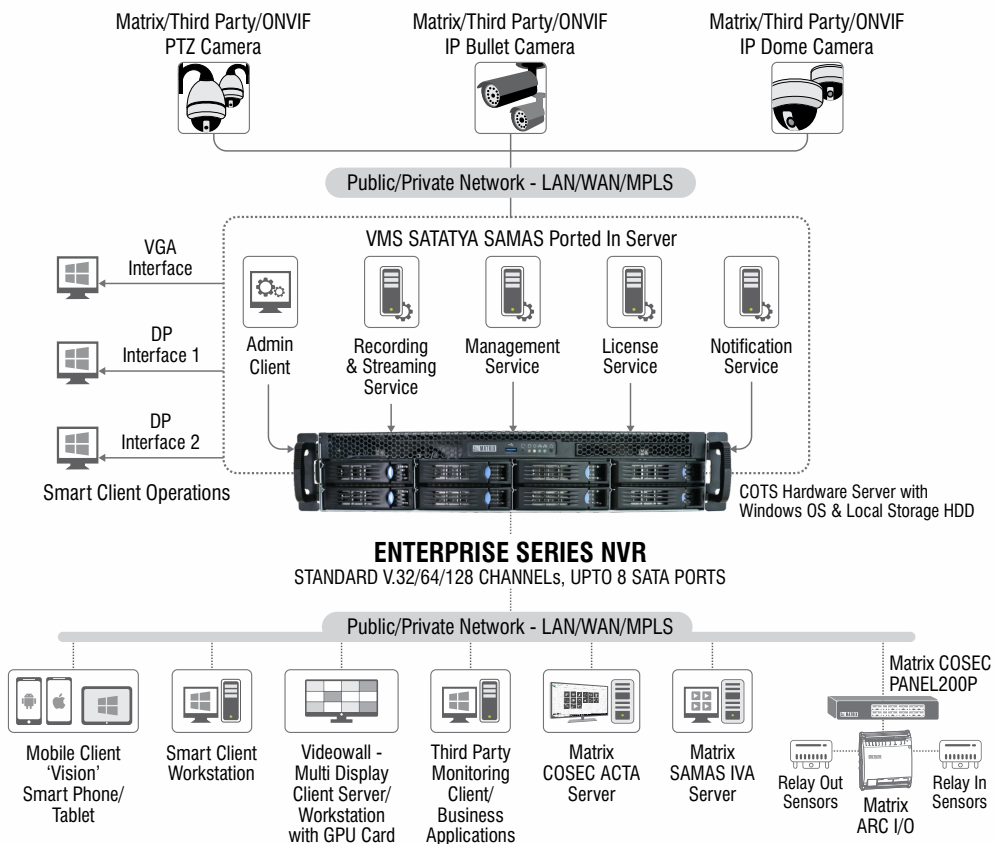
Matrix/Third Party/ONVIF
PTZ Camera

Matrix/Third Party/ONVIF
IP Bullet Camera

Matrix/Third Party/ONVIF
IP Dome Camera

Public/Private Network - LAN/WAN/MPLS

VMS SATATYA SAMAS Ported In Server

VGA
Interface

DP
Interface 1

DP
Interface 2

Smart Client Operations

Admin
Client

Recording
& Streaming
Service

Management
Service

License
Service

Notification
Service

MATRIX

COTS Hardware Server with
Windows OS & Local Storage HDD

ENTERPRISE SERIES NVR
STANDARD V.32/64/128 CHANNELs, UPTO 8 SATA PORTS

Public/Private Network - LAN/WAN/MPLS

Matrix COSEC
PANEL200P

Mobile Client
'Vision'
Smart Phone/
Tablet

Smart Client
Workstation

Videowall -
Multi Display
Client Server/
Workstation
with GPU Card

Third Party
Monitoring
Client/
Business
Applications

Matrix
COSEC ACTA
Server

Matrix
SAMAS IVA
Server

Relay Out
Sensors

Matrix
ARC I/O

Relay In
Sensors